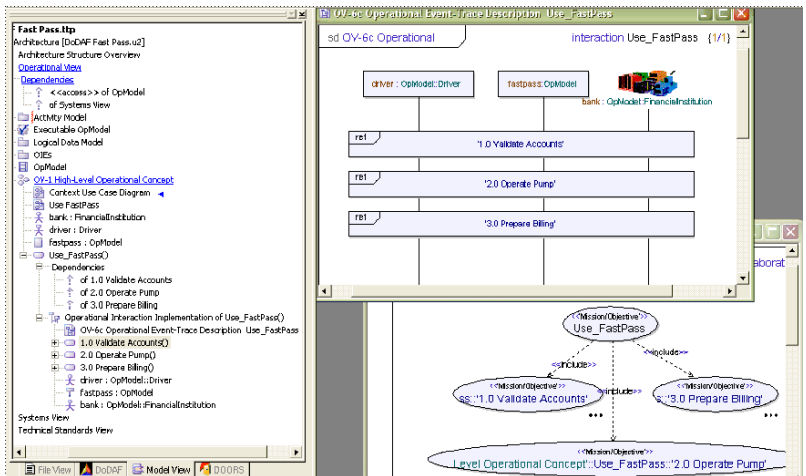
Fast Pass.ttp
Architecture [DoDAF Fast Pass.u2]
Architecture Structure Overview
Operational View
Dependencies
<<access>> of OpModel
of Systems View
Activity Model
Executable OpModel
Logical Data Model
OIEs
OpModel
OV-1 High-Level Operational Concept
Context Use Case Diagram
Use FastPass
bank : FinancialInstitution
driver : Driver
fastpass : OpModel
Use_FastPass()
Dependencies
of 1.0 Validate Accounts
of 2.0 Operate Pump
of 3.0 Prepare Billing
Operational Interaction Implementation of Use_FastPass()
OV-6c Operational Event-Trace Description Use_FastPass
1.0 Validate Accounts()
2.0 Operate Pump()
3.0 Prepare Billing()
driver : OpModel::Driver
fastpass : OpModel
bank : OpModel::FinancialInstitution
Systems View
Technical Standards View

File View | DoDAF | Model View | DOORS

OV-6c Operational Event-Trace Description Use_FastPass

sd OV-6c Operational
interaction Use_FastPass {1/1}

driver : OpModel::Driver
fastpass:OpModel
bank : OpModel::FinancialInstitution

ref
'1.0 Validate Accounts'
ref
'2.0 Operate Pump'
ref
'3.0 Prepare Billing'

laborat

<<Mission/Objective>>
Use_FastPass
<<include>>
<<include>>
<<include>>
<<Mission/Objective>>
s::'1.0 Validate Accounts'
<<Mission/Objective>>
::'3.0 Prepare Billing'
<<Mission/Objective>>
Level Operational Concept'::Use_FastPass::'2.0 Operate Pump'